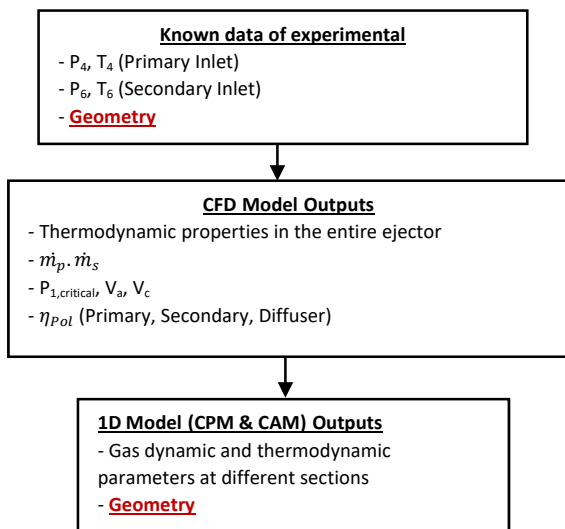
**Known data of experimental**

- $P_4$, $T_4$ (Primary Inlet)
- $P_6$, $T_6$ (Secondary Inlet)
- **Geometry**

**CFD Model Outputs**

- Thermodynamic properties in the entire ejector
- $\dot{m}_p.\dot{m}_s$
- $P_{1,critical}$, $V_a$, $V_c$
- $\eta_{Pol}$ (Primary, Secondary, Diffuser)

**1D Model (CPM & CAM) Outputs**

- Gas dynamic and thermodynamic parameters at different sections
- **Geometry**